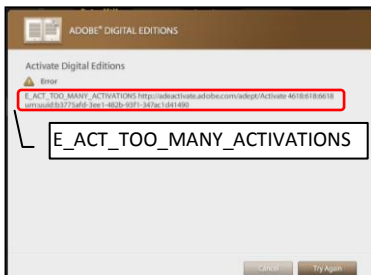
ADOBE® DIGITAL EDITIONS

Activate Digital Editions

Error

E_ACT_TOO_MANY_ACTIVATIONS http://adeactivate.adobe.com/adept/Activate 4618:618:6618 urn:uuid:b3775afd-3ee1-482b-93f1-347ac1d41490

E_ACT_TOO_MANY_ACTIVATIONS

Cancel Try Again